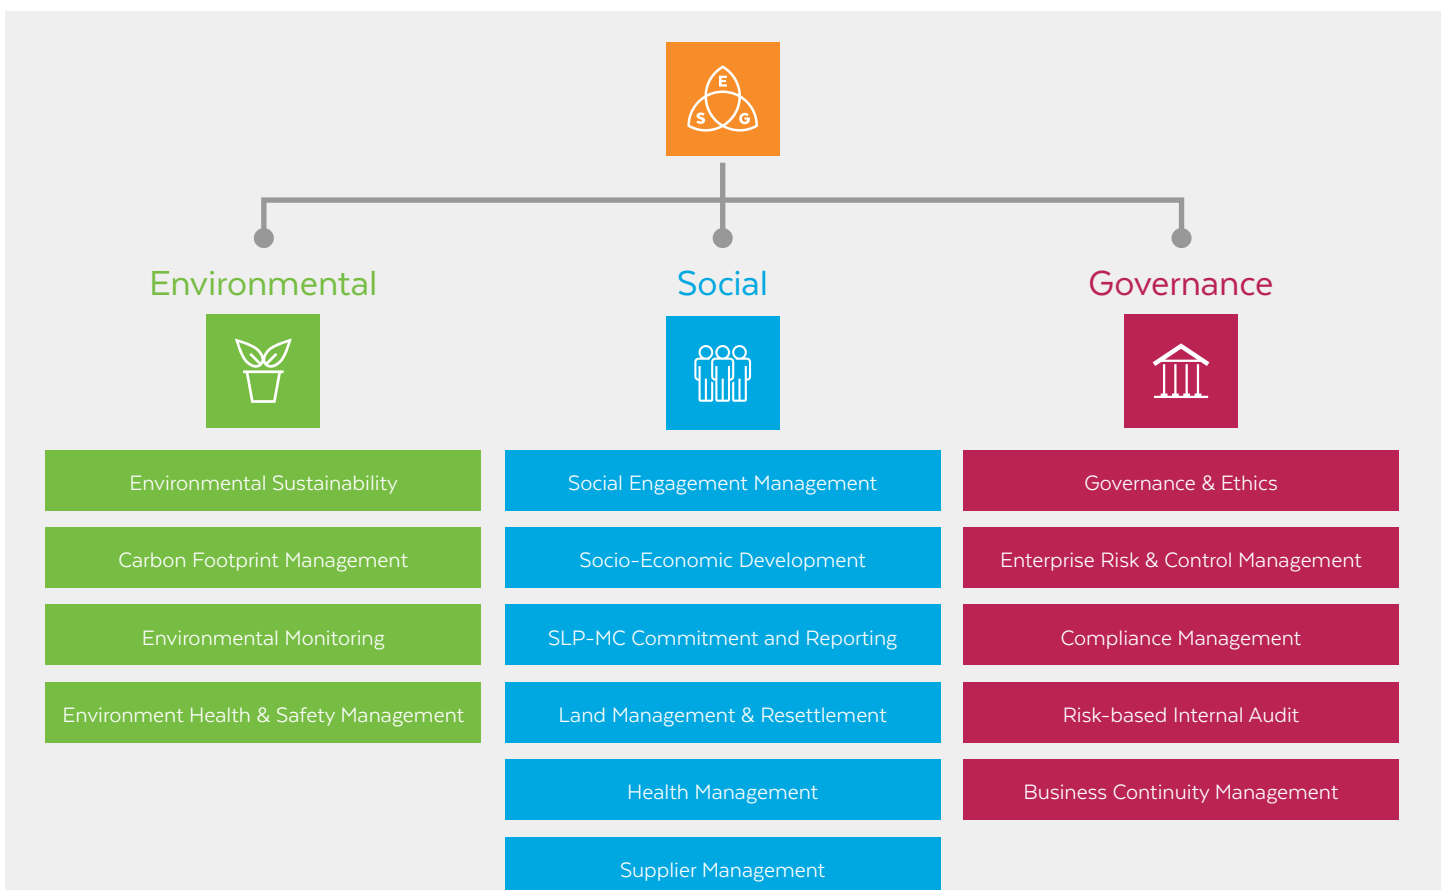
E
S G

Environmental

Environmental Sustainability

Carbon Footprint Management

Environmental Monitoring

Environment Health & Safety Management

Social

Social Engagement Management

Socio-Economic Development

SLP-MC Commitment and Reporting

Land Management & Resettlement

Health Management

Supplier Management

Governance

Governance & Ethics

Enterprise Risk & Control Management

Compliance Management

Risk-based Internal Audit

Business Continuity Management